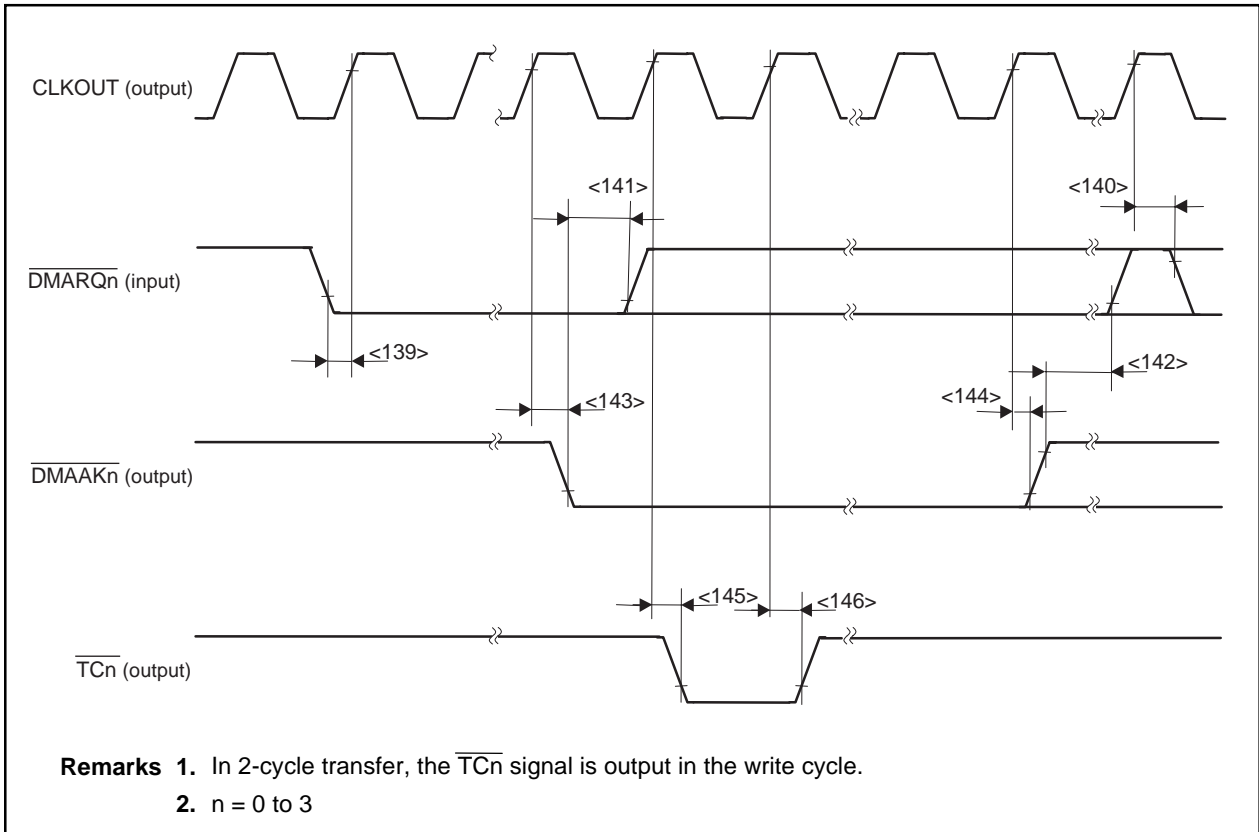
CLKOUT (output)

<141>

<140>

$\overline{\text{DMARQn}}$ (input)

<139>

<142>

<143>

<144>

$\overline{\text{DMAAKn}}$ (output)

<145>

<146>

$\overline{\text{TCn}}$ (output)

**Remarks 1.** In 2-cycle transfer, the $\overline{\text{TCn}}$ signal is output in the write cycle.

**2.** n = 0 to 3